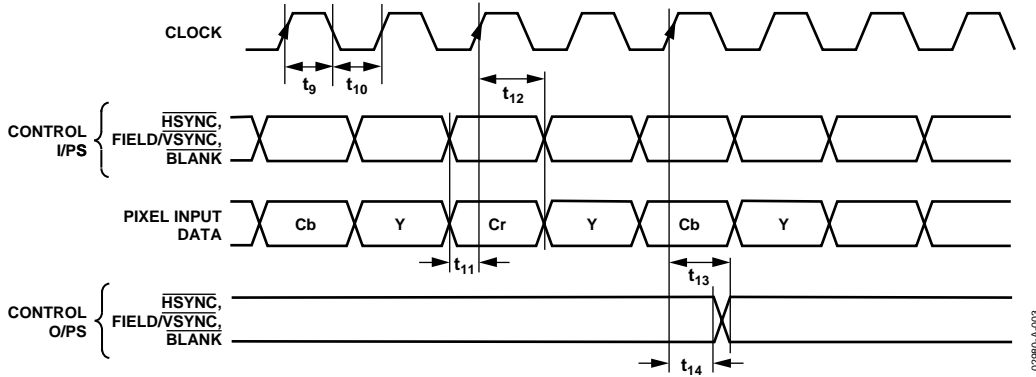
CLOCK

$t_9$ $t_{10}$

$t_{12}$

CONTROL I/PS

$\overline{HSYNC}$, FIELD/$\overline{VSYNC}$, $\overline{BLANK}$

PIXEL INPUT DATA

Cb Y Cr Y Cb Y

$t_{11}$

$t_{13}$

CONTROL O/PS

$\overline{HSYNC}$, FIELD/$\overline{VSYNC}$, $\overline{BLANK}$

$t_{14}$

02980-A-003